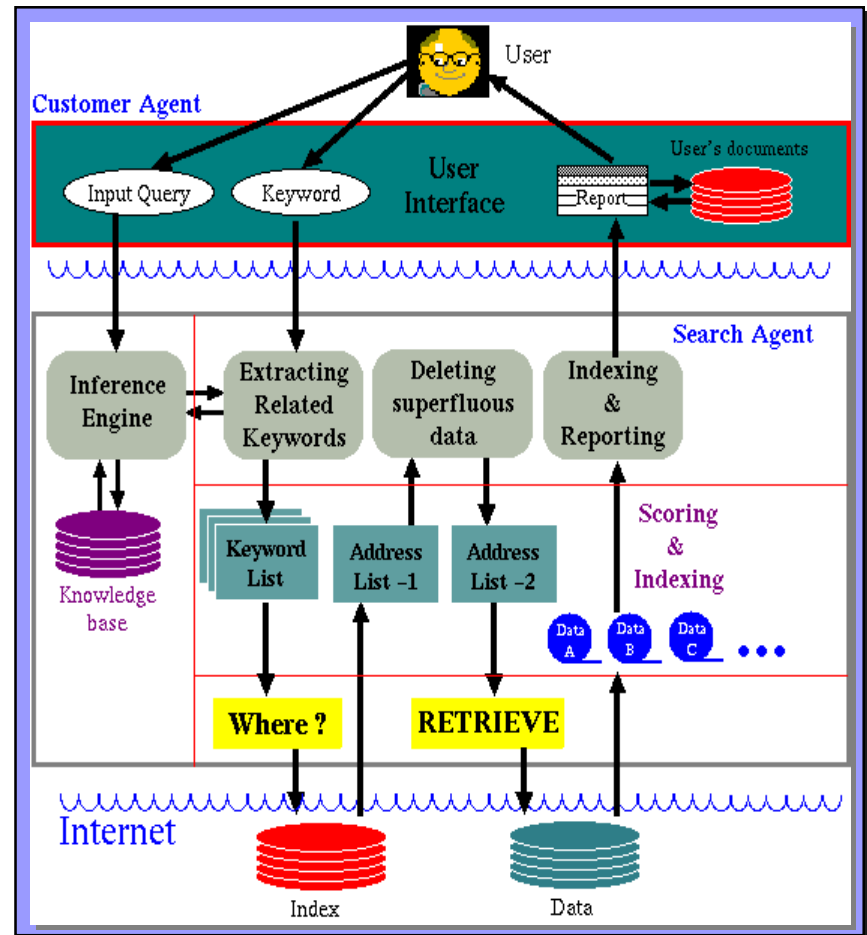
User

Customer Agent

Input Query

Keyword

User Interface

Report

User's documents

Search Agent

Inference Engine

Extracting Related Keywords

Deleting superfluous data

Indexing & Reporting

Knowledge base

Keyword List

Address List -1

Address List -2

Scoring & Indexing

Data A

Data B

Data C

Where ?

RETRIEVE

Internet

Index

Data